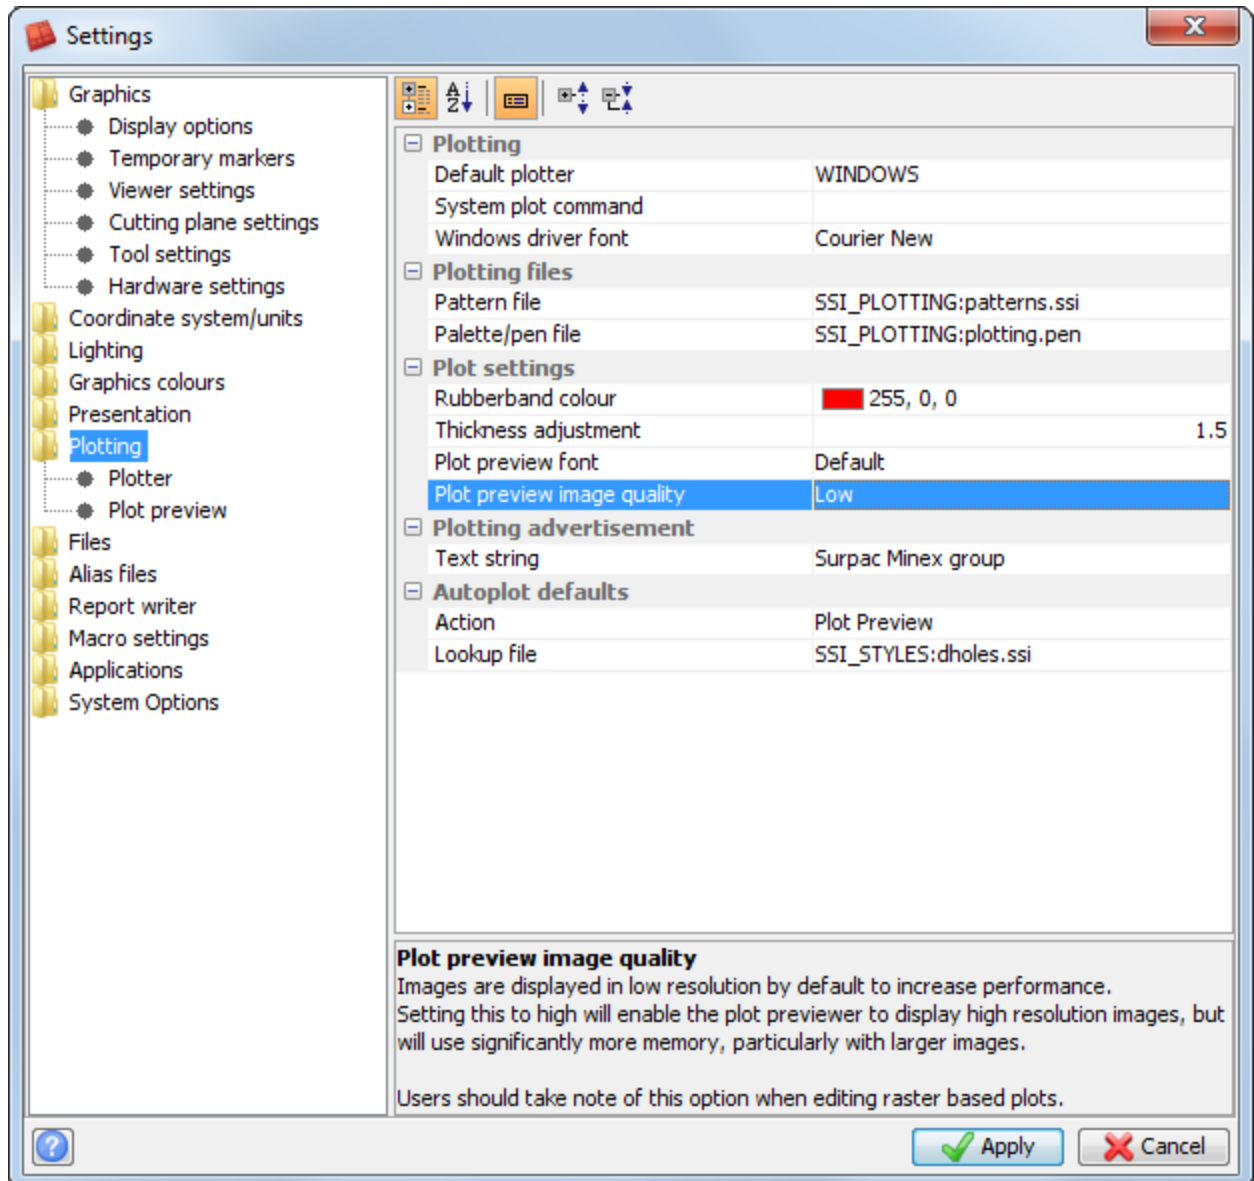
Settings

Graphics
Display options
Temporary markers
Viewer settings
Cutting plane settings
Tool settings
Hardware settings
Coordinate system/units
Lighting
Graphics colours
Presentation
Plotting
Plotter
Plot preview
Files
Alias files
Report writer
Macro settings
Applications
System Options

| Plotting | |
|---|---|
| Default plotter | WINDOWS |
| System plot command | |
| Windows driver font | Courier New |
| **Plotting files** | |
| Pattern file | SSI_PLOTTING:patterns.ssi |
| Palette/pen file | SSI_PLOTTING:plotting.pen |
| **Plot settings** | |
| Rubberband colour | 255, 0, 0 |
| Thickness adjustment | 1.5 |
| Plot preview font | Default |
| Plot preview image quality | Low |
| **Plotting advertisement** | |
| Text string | Surpac Minex group |
| **Autoplot defaults** | |
| Action | Plot Preview |
| Lookup file | SSI_STYLES:dholes.ssi |

Plot preview image quality
Images are displayed in low resolution by default to increase performance. Setting this to high will enable the plot previewer to display high resolution images, but will use significantly more memory, particularly with larger images.

Users should take note of this option when editing raster based plots.

Apply
Cancel